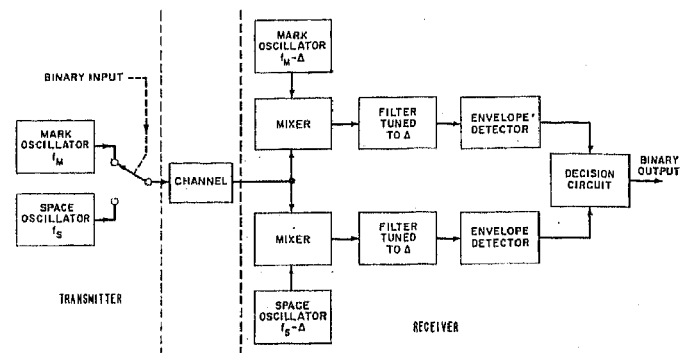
BINARY INPUT

MARK OSCILLATOR $f_M$

SPACE OSCILLATOR $f_S$

CHANNEL

MARK OSCILLATOR $f_M-\Delta$

MIXER

FILTER TUNED TO $\Delta$

ENVELOPE DETECTOR

DECISION CIRCUIT

BINARY OUTPUT

MIXER

FILTER TUNED TO $\Delta$

ENVELOPE DETECTOR

SPACE OSCILLATOR $f_S-\Delta$

TRANSMITTER

RECEIVER